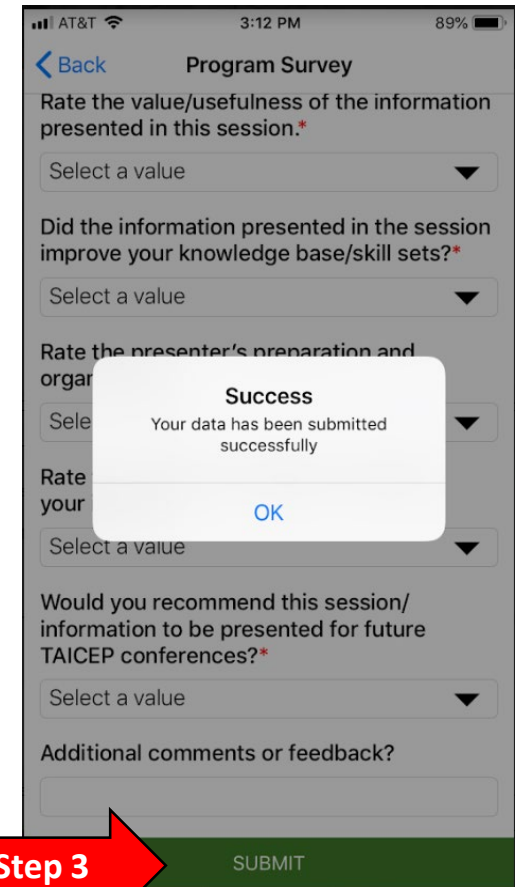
AT&T 3:12 PM 89%

Back Program Survey

Rate the value/usefulness of the information presented in this session.*

Select a value

Did the information presented in the session improve your knowledge base/skill sets?*

Select a value

Rate the presenter's preparation and organ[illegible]

Sele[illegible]

Rate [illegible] your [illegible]

Select a value

Success
Your data has been submitted successfully

OK

Would you recommend this session/ information to be presented for future TAICEP conferences?*

Select a value

Additional comments or feedback?

Step 3

SUBMIT